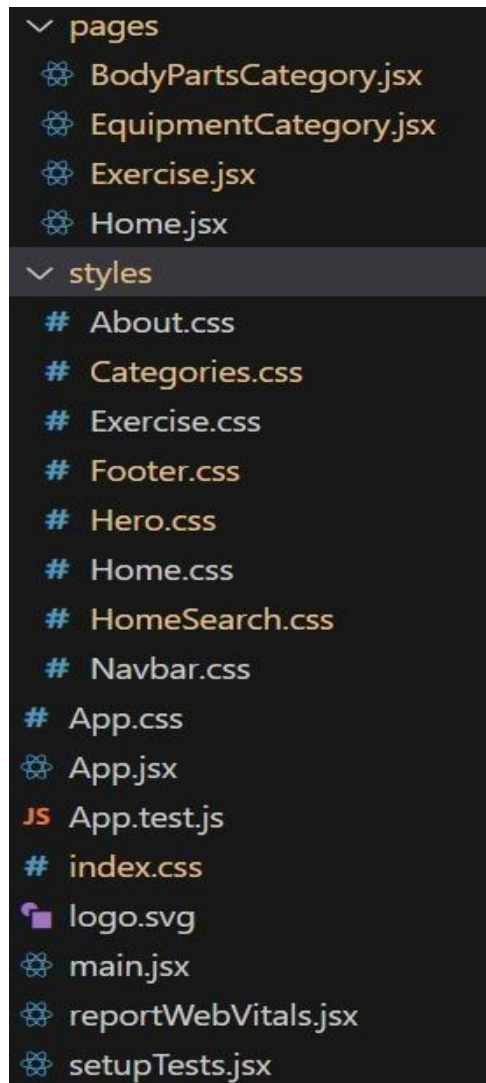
pages
BodyPartsCategory.jsx
EquipmentCategory.jsx
Exercise.jsx
Home.jsx
styles
# About.css
# Categories.css
# Exercise.css
# Footer.css
# Hero.css
# Home.css
# HomeSearch.css
# Navbar.css
# App.css
App.jsx
JS App.test.js
# index.css
logo.svg
main.jsx
reportWebVitals.jsx
setupTests.jsx